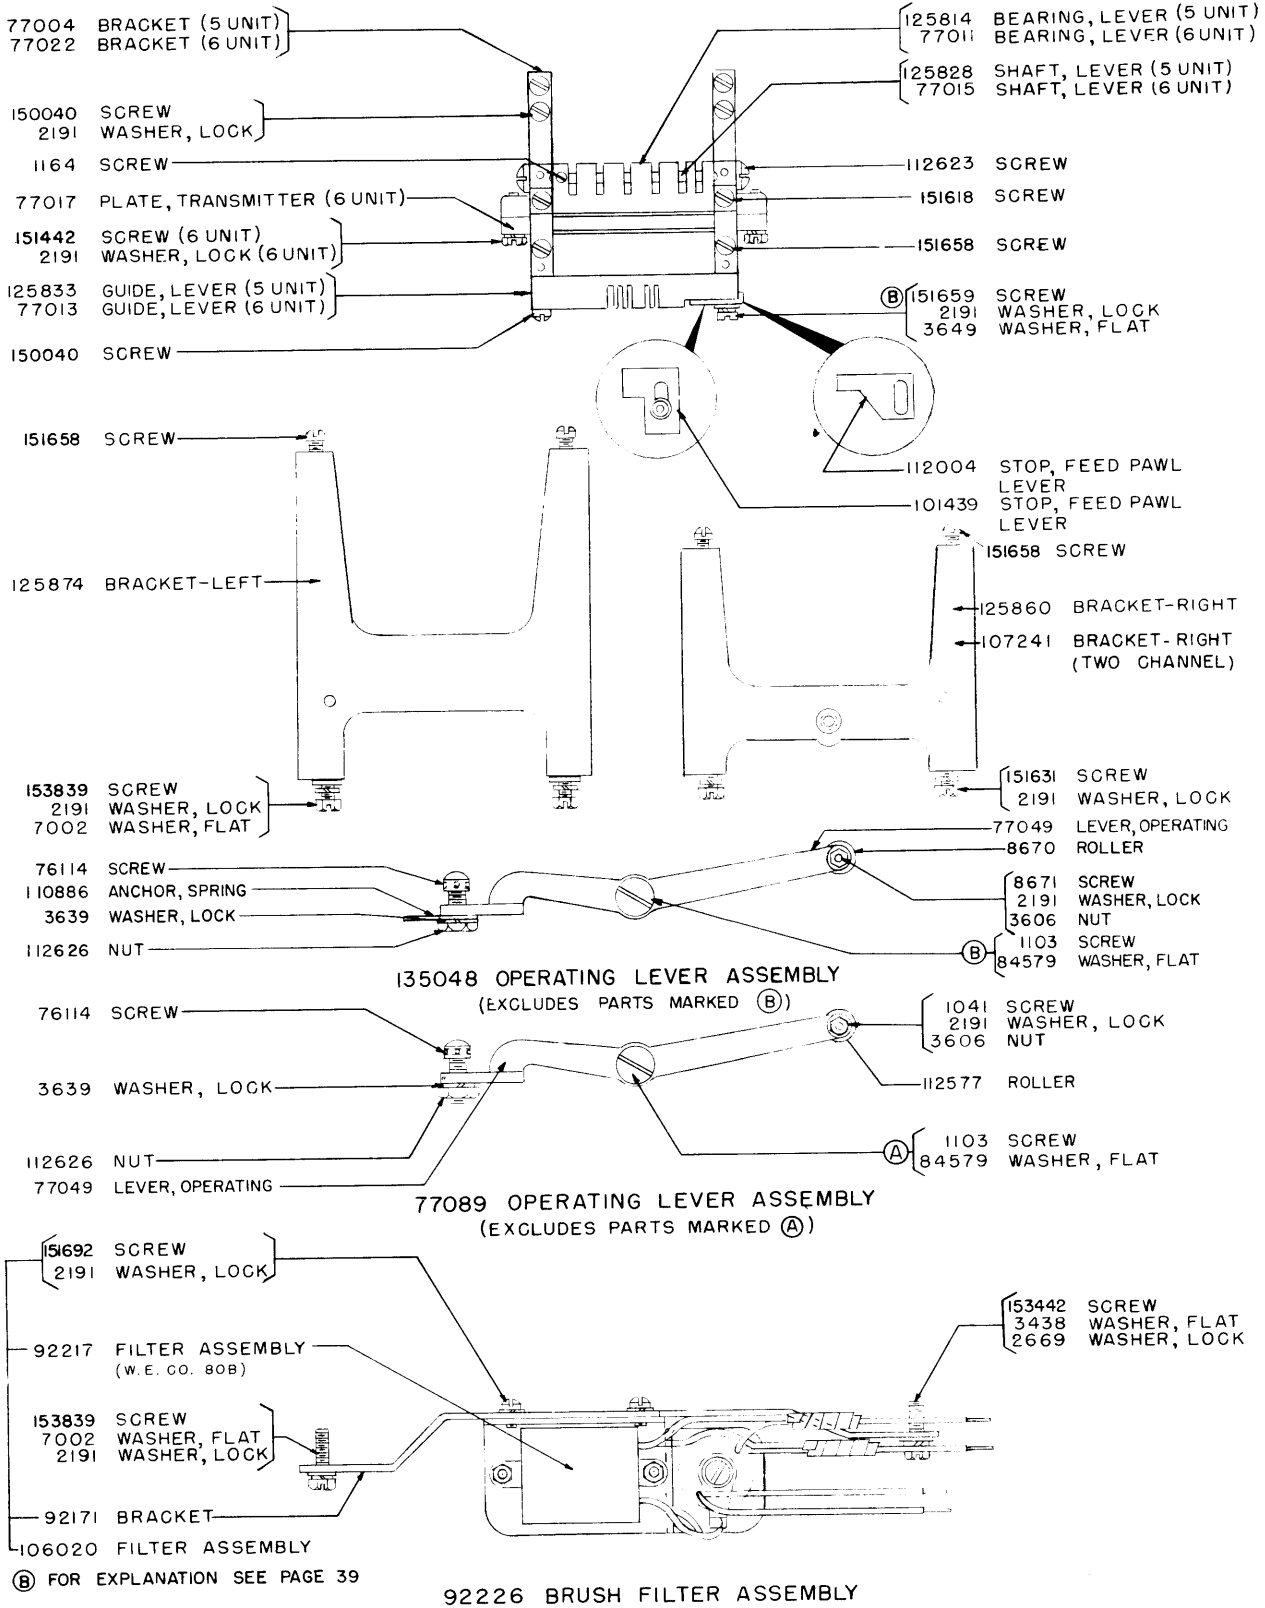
77004 BRACKET (5 UNIT)
77022 BRACKET (6 UNIT)

150040 SCREW
2191 WASHER, LOCK

1164 SCREW

77017 PLATE, TRANSMITTER (6 UNIT)

151442 SCREW (6 UNIT)
2191 WASHER, LOCK (6 UNIT)

125833 GUIDE, LEVER (5 UNIT)
77013 GUIDE, LEVER (6 UNIT)

150040 SCREW

125814 BEARING, LEVER (5 UNIT)
77011 BEARING, LEVER (6 UNIT)

125828 SHAFT, LEVER (5 UNIT)
77015 SHAFT, LEVER (6 UNIT)

112623 SCREW

151618 SCREW

151658 SCREW

(B) 151659 SCREW
2191 WASHER, LOCK
3649 WASHER, FLAT

151658 SCREW

112004 STOP, FEED PAWL LEVER

101439 STOP, FEED PAWL LEVER

151658 SCREW

125874 BRACKET-LEFT

125860 BRACKET-RIGHT

107241 BRACKET-RIGHT (TWO CHANNEL)

153839 SCREW
2191 WASHER, LOCK
7002 WASHER, FLAT

151631 SCREW
2191 WASHER, LOCK

76114 SCREW
110886 ANCHOR, SPRING
3639 WASHER, LOCK
112626 NUT

77049 LEVER, OPERATING
8670 ROLLER

8671 SCREW
2191 WASHER, LOCK
3606 NUT

(B) 1103 SCREW
84579 WASHER, FLAT

135048 OPERATING LEVER ASSEMBLY
(EXCLUDES PARTS MARKED (B))

76114 SCREW

3639 WASHER, LOCK

112626 NUT
77049 LEVER, OPERATING

1041 SCREW
2191 WASHER, LOCK
3606 NUT

112577 ROLLER

(A) 1103 SCREW
84579 WASHER, FLAT

77089 OPERATING LEVER ASSEMBLY
(EXCLUDES PARTS MARKED (A))

151692 SCREW
2191 WASHER, LOCK

92217 FILTER ASSEMBLY
(W.E. CO. 80B)

153839 SCREW
7002 WASHER, FLAT
2191 WASHER, LOCK

92171 BRACKET

106020 FILTER ASSEMBLY

153442 SCREW
3438 WASHER, FLAT
2669 WASHER, LOCK

(B) FOR EXPLANATION SEE PAGE 39

92226 BRUSH FILTER ASSEMBLY